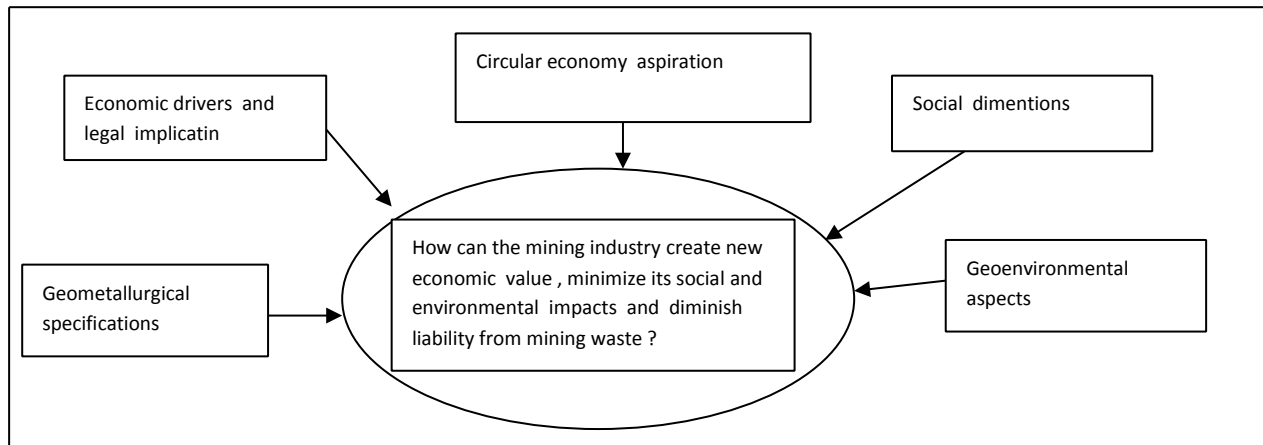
Circular economy aspiration

Economic drivers and legal implicatin

Social dimentions

How can the mining industry create new economic value , minimize its social and environmental impacts and diminish liability from mining waste ?

Geometallurgical specifications

Geoenvironmental aspects